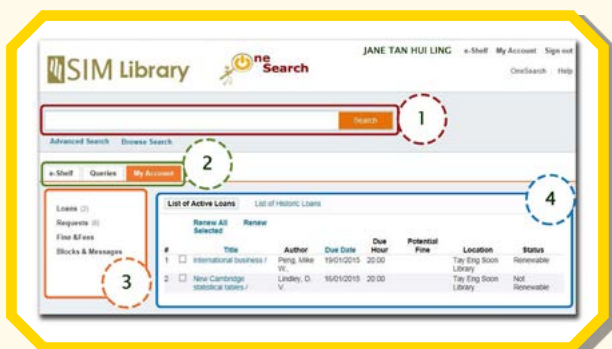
SIM Library

One Search

JANE TAN HUI LING e-Shelf My Account Sign out

OneSearch | Help

Search

1

Advanced Search Browse Search

e-Shelf Queries My Account

2

Loans (2)
Requests (0)
Fine &Fees
Blocks & Messages

3

List of Active Loans List of Historic Loans

4

Renew All Selected Renew

| # | | Title | Author | Due Date | Due Hour | Potential Fine | Location | Status |
|---|---|---|---|---|---|---|---|---|
| 1 | ☐ | International business / | Peng, Mike W., | 19/01/2015 | 20:00 | | Tay Eng Soon Library | Renewable |
| 2 | ☐ | New Cambridge statistical tables / | Lindley, D. V. | 16/01/2015 | 20:00 | | Tay Eng Soon Library | Not Renewable |